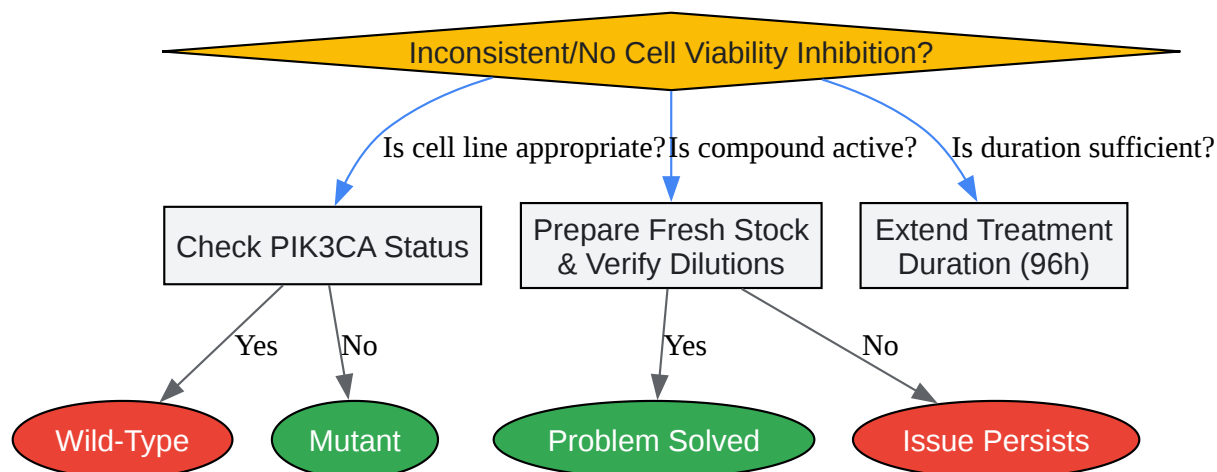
Inconsistent/No Cell Viability Inhibition?

Is cell line appropriate?

Is compound active?

Is duration sufficient?

Check PIK3CA Status

Prepare Fresh Stock & Verify Dilutions

Extend Treatment Duration (96h)

Yes

No

Yes

No

Wild-Type

Mutant

Problem Solved

Issue Persists